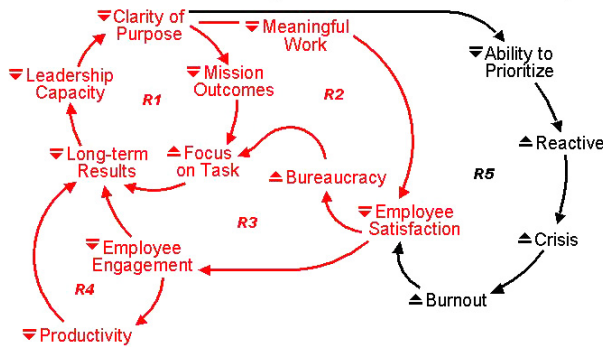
▼Clarity of Purpose
▼Meaningful Work
▼Ability to Prioritize
▼Leadership Capacity
▼Mission Outcomes
R1
R2
▲Reactive
▼Long-term Results
▲Focus on Task
▲Bureaucracy
R5
R3
▼Employee Satisfaction
▲Crisis
▼Employee Engagement
R4
▲Burnout
▼Productivity